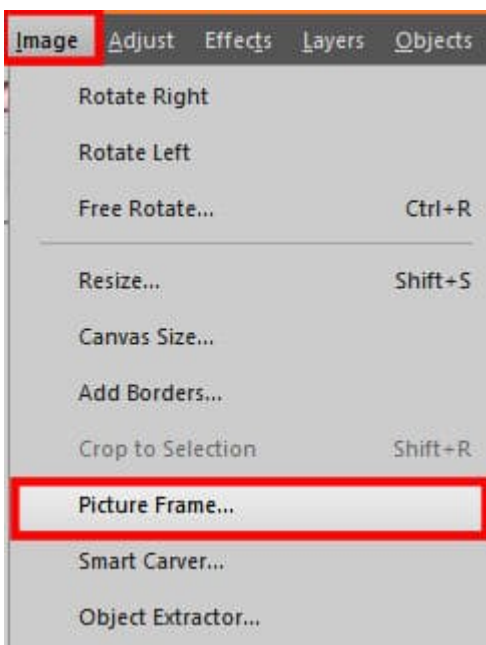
Image Adjust Effects Layers Objects

Rotate Right

Rotate Left

Free Rotate... Ctrl+R

Resize... Shift+S

Canvas Size...

Add Borders...

Crop to Selection Shift+R

Picture Frame...

Smart Carver...

Object Extractor...